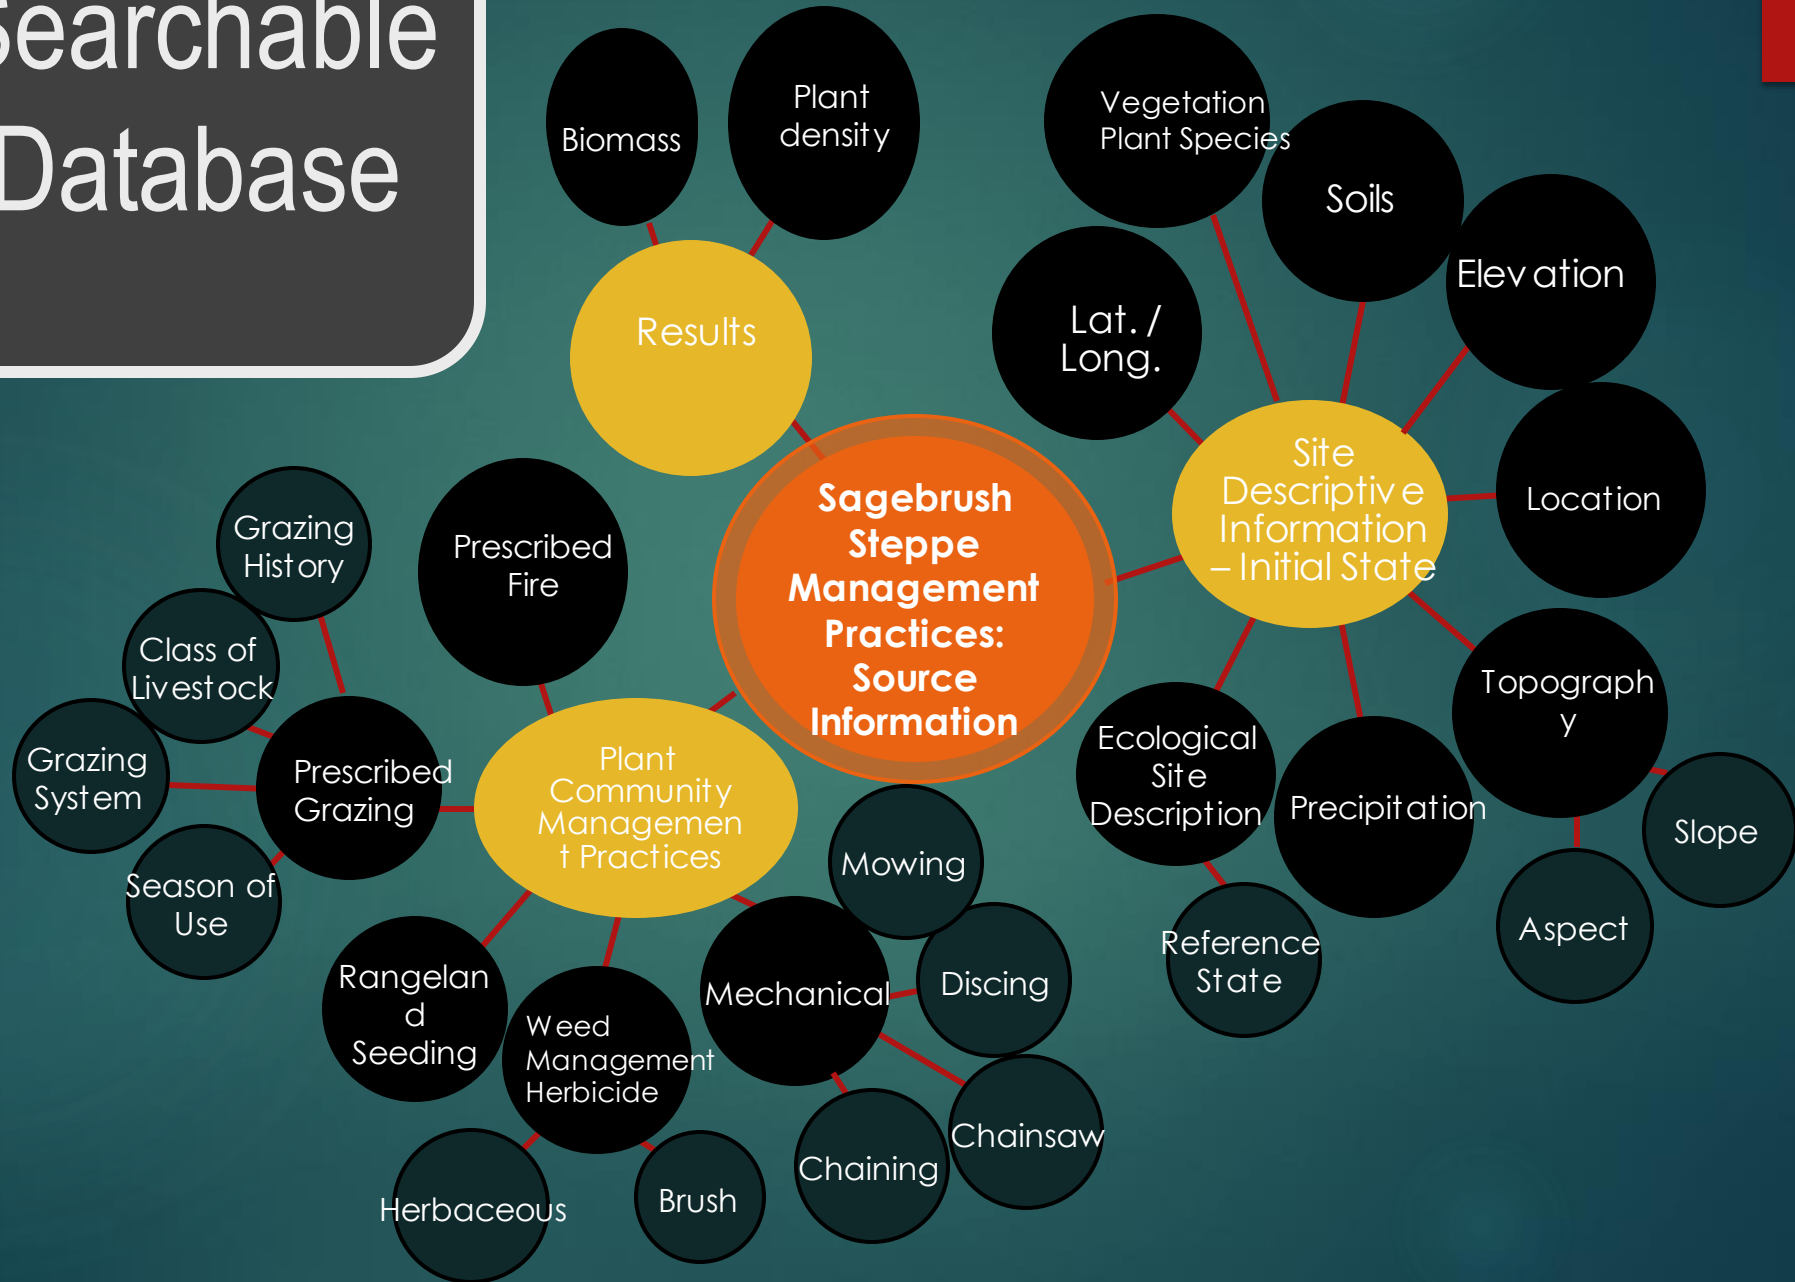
earchable Database

Biomass

Plant density

Vegetation Plant Species

Soils

Elevation

Results

Lat. / Long.

Location

Sagebrush Steppe Management Practices: Source Information

Site Descriptive Information – Initial State

Grazing History

Prescribed Fire

Class of Livestock

Grazing System

Prescribed Grazing

Plant Community Management Practices

Topography

Ecological Site Description

Precipitation

Slope

Mowing

Season of Use

Aspect

Reference State

Rangeland Seeding

Mechanical

Discing

Weed Management Herbicide

Chainsaw

Chaining

Brush

Herbaceous